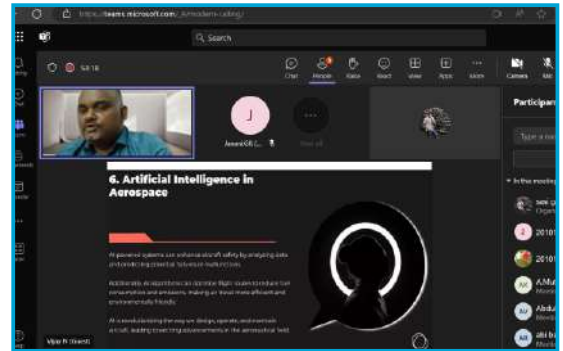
https://teams.microsoft.com/_#/modern-calling/

Search

58:18

Chat People Raise React View Apps More Camera Mic

Participants

J

JeeenOE (...

View all

6. Artificial Intelligence in Aerospace

AI-powered systems can enhance aircraft safety by analyzing data and predicting potential failures or malfunctions.

Additionally, AI algorithms can optimize flight routes to reduce fuel consumption and emissions, making air travel more efficient and environmentally friendly.

AI is revolutionizing the way we design, operate, and maintain aircraft, leading to exciting advancements in the aerospace field.

Vijay R (Guest)

In this meeting

Organizer

2010

2010

AM

AM

AV

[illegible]